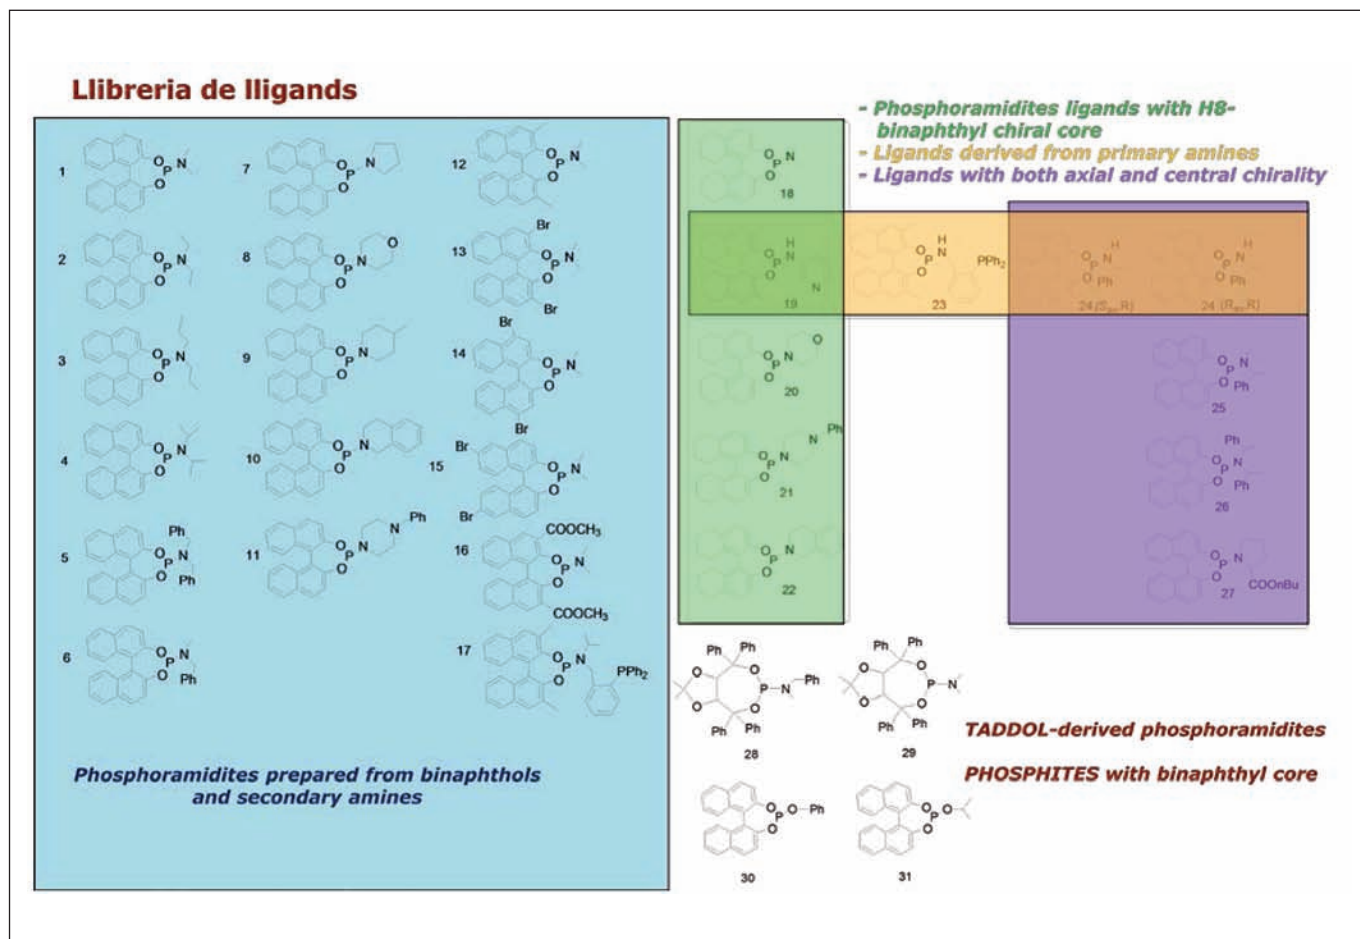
Llibreria de lligands

- Phosphoramidites ligands with H8-binaphthyl chiral core
- Ligands derived from primary amines
- Ligands with both axial and central chirality

1 O P N O
2 O P N O
3 O P N O
4 O P N O
5 Ph O P N O Ph
6 O P N O Ph
7 O P N O
8 O P N O O
9 O P N O
10 O P N O
11 O P N O N Ph
12 O P N O
13 Br O P N O Br
14 Br O P N O Br
15 Br O P N O Br
16 COOCH$_3$ O P N O COOCH$_3$
17 O P N O PPh$_2$

18 O P N O
19 O P N H O N
20 O P N O O
21 O P N O N Ph
22 O P N O
23 O P N H O PPh$_2$
24 (S$_{ax}$,R) O P N H O Ph
24 (R$_{ax}$,R) O P N H O Ph
25 O P N O Ph
26 Ph O P N O Ph
27 O P N O COOnBu

Ph Ph O O P N Ph O O Ph Ph
28
Ph Ph O O P N O O Ph Ph
29

TADDOL-derived phosphoramidites

PHOSPHITES with binaphthyl core

O P O Ph O
30
O P O O
31

Phosphoramidites prepared from binaphthols and secondary amines